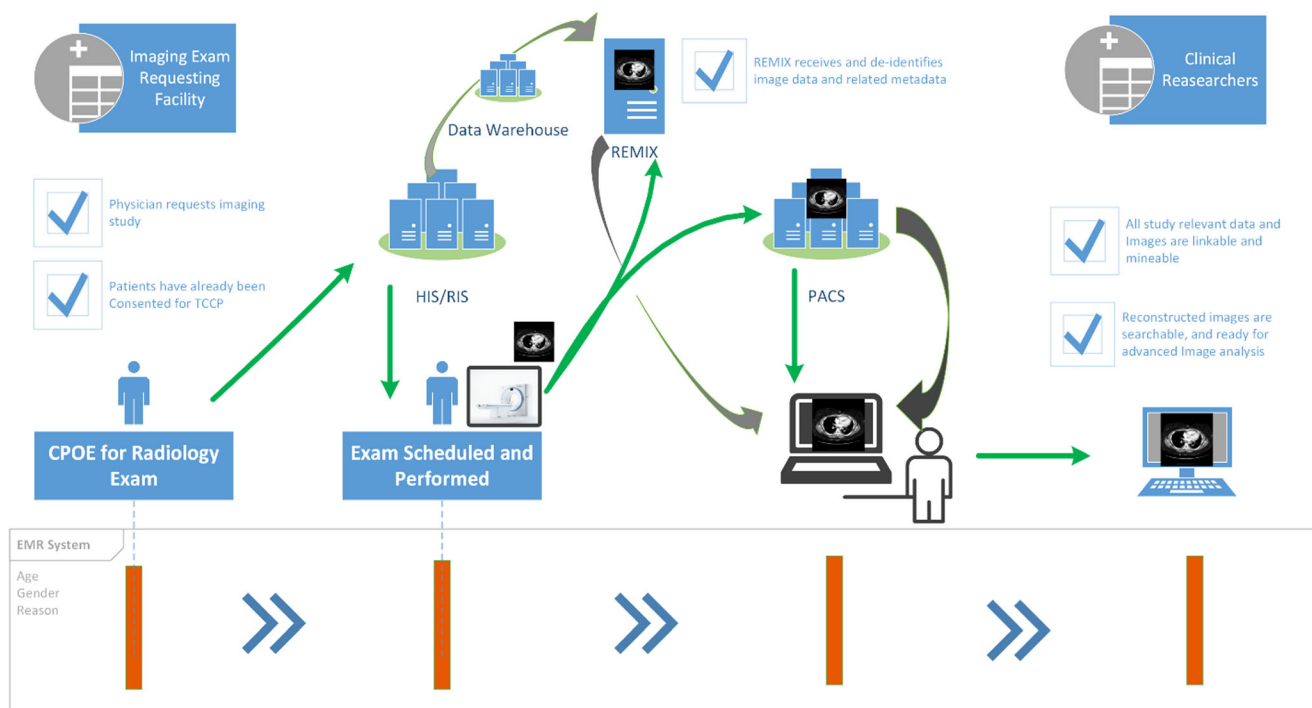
Imaging Exam Requesting Facility

Data Warehouse

REMIX

REMIX receives and de-identifies image data and related metadata

Clinical Reasearchers

Physician requests imaging study

Patients have already been Consented for TCCP

HIS/RIS

PACS

All study relevant data and Images are linkable and mineable

Reconstructed images are searchable, and ready for advanced Image analysis

CPOE for Radiology Exam

Exam Scheduled and Performed

EMR System

Age
Gender
Reason